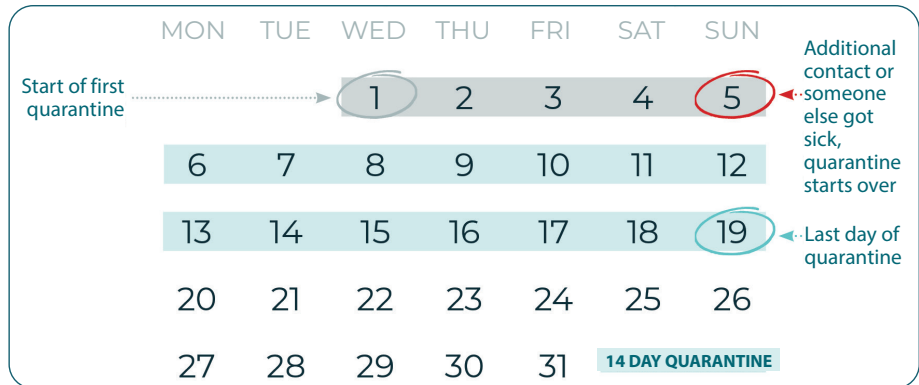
| MON | TUE | WED | THU | FRI | SAT | SUN |
|---|---|---|---|---|---|---|
| | | 1 | 2 | 3 | 4 | 5 |
| 6 | 7 | 8 | 9 | 10 | 11 | 12 |
| 13 | 14 | 15 | 16 | 17 | 18 | 19 |
| 20 | 21 | 22 | 23 | 24 | 25 | 26 |
| 27 | 28 | 29 | 30 | 31 | | |

Start of first quarantine

Additional contact or someone else got sick, quarantine starts over

Last day of quarantine

14 DAY QUARANTINE